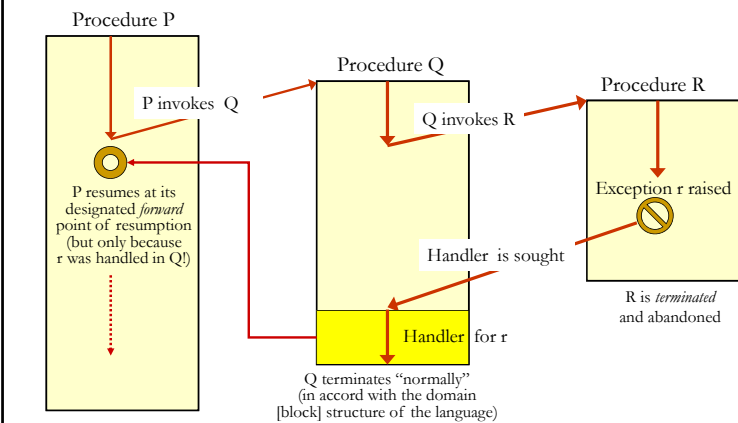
Procedure P

P invokes Q

Procedure Q

Q invokes R

Procedure R

P resumes at its designated *forward* point of resumption (but only because r was handled in Q!)

Exception r raised

Handler is sought

R is *terminated* and abandoned

Handler for r

Q terminates “normally” (in accord with the domain [block] structure of the language)